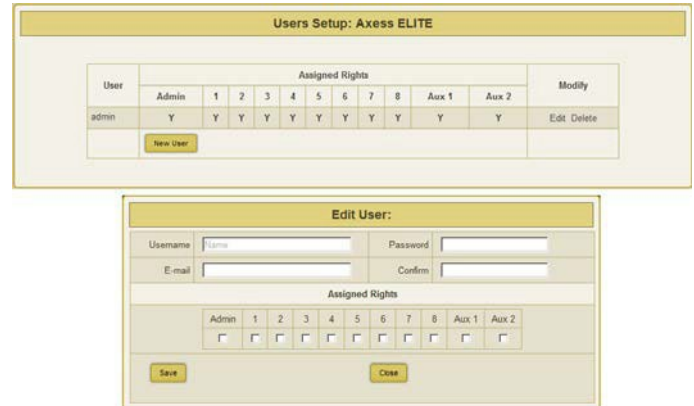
Users Setup: Axess ELITE

| User | Assigned Rights | | | | | | | | | | | Modify |
|---|---|---|---|---|---|---|---|---|---|---|---|---|
| | Admin | 1 | 2 | 3 | 4 | 5 | 6 | 7 | 8 | Aux 1 | Aux 2 | |
| admin | Y | Y | Y | Y | Y | Y | Y | Y | Y | Y | Y | Edit Delete |

New User

Edit User:

Username Name

Password

E-mail

Confirm

Assigned Rights

| Admin | 1 | 2 | 3 | 4 | 5 | 6 | 7 | 8 | Aux 1 | Aux 2 |
|---|---|---|---|---|---|---|---|---|---|---|
| | | | | | | | | | | |

Save

Close